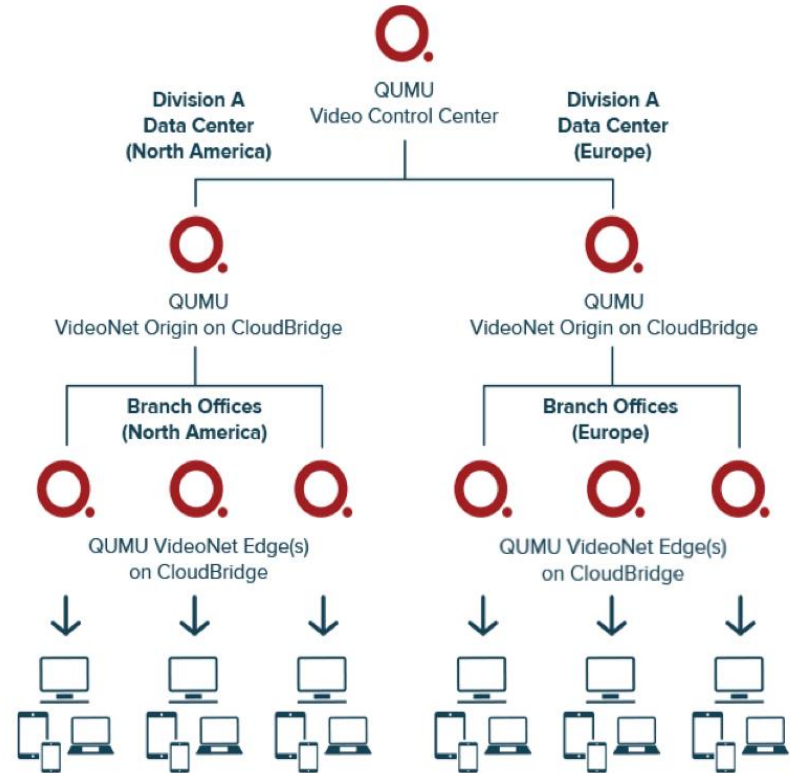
QUMU
Video Control Center

Division A
Data Center
(North America)

Division A
Data Center
(Europe)

QUMU
VideoNet Origin on CloudBridge

QUMU
VideoNet Origin on CloudBridge

Branch Offices
(North America)

Branch Offices
(Europe)

QUMU VideoNet Edge(s)
on CloudBridge

QUMU VideoNet Edge(s)
on CloudBridge